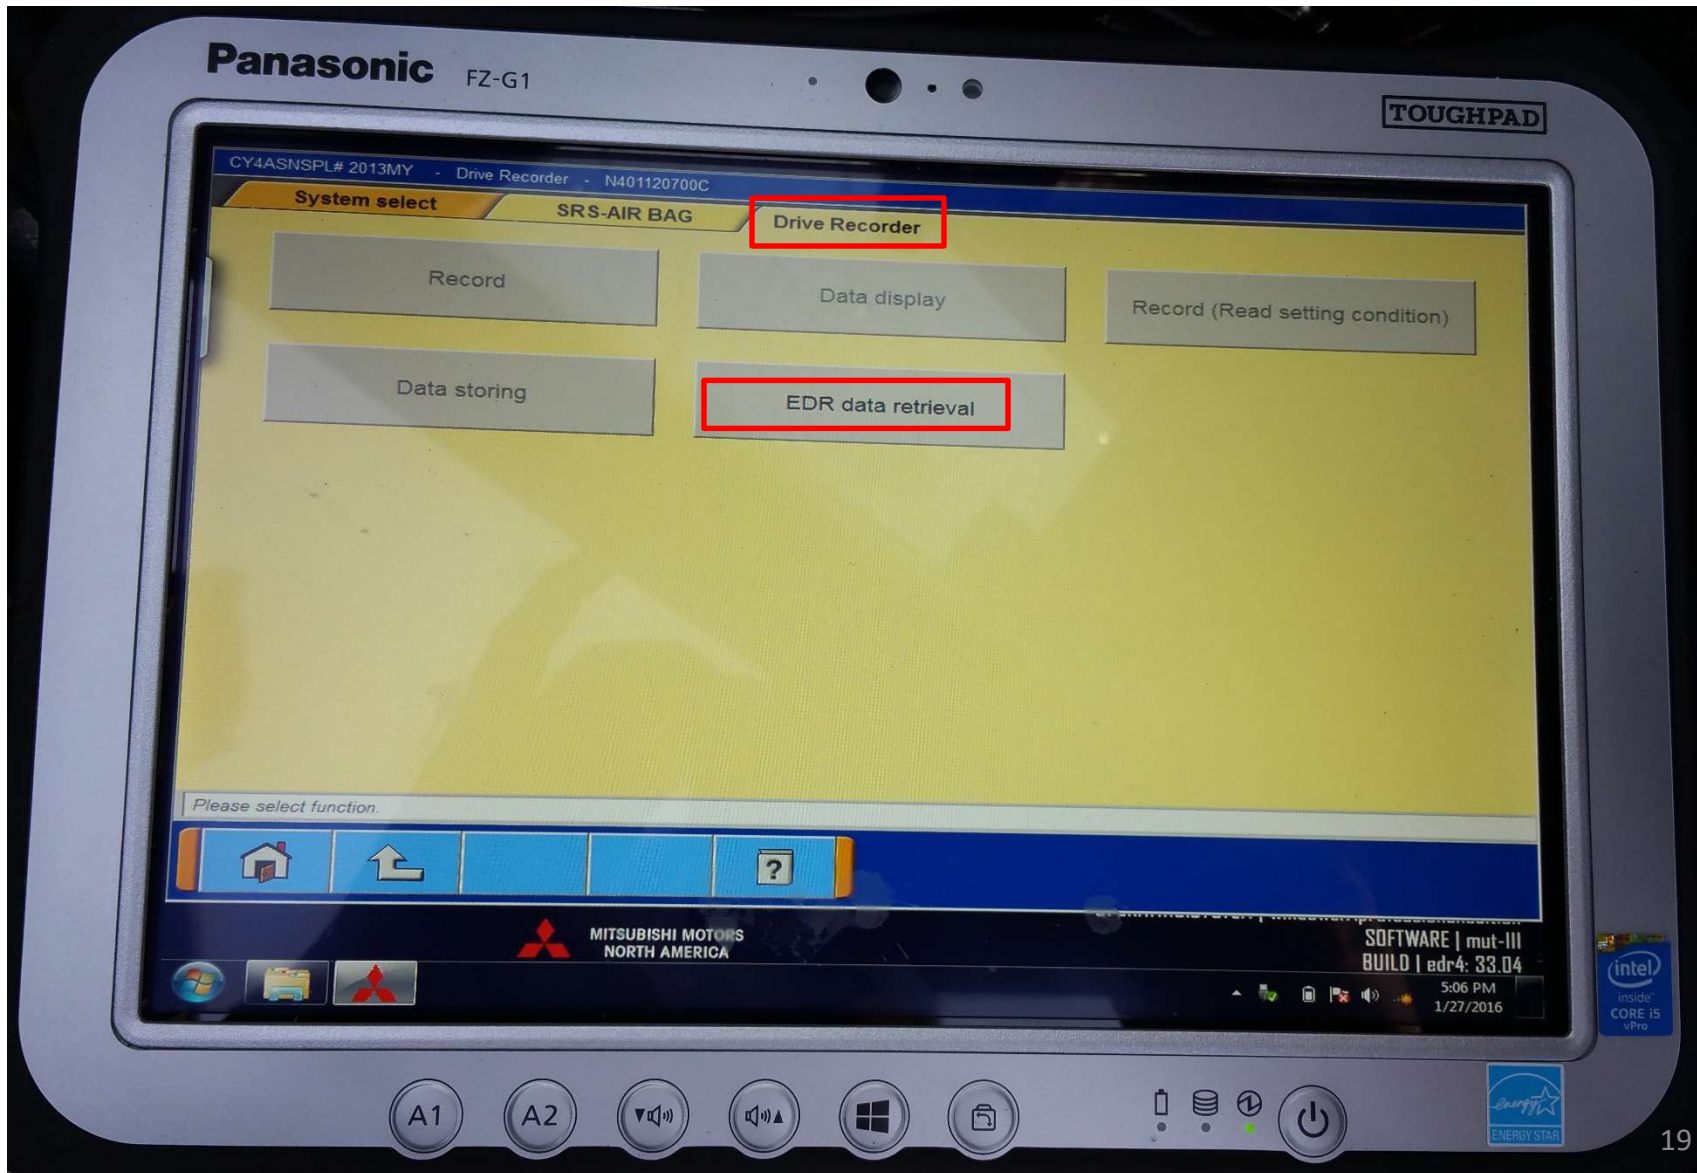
Panasonic FZ-G1

TOUGHPAD

CY4ASNSPL# 2013MY - Drive Recorder - N401120700C

System select

SRS-AIR BAG

Drive Recorder

Record

Data display

Record (Read setting condition)

Data storing

EDR data retrieval

Please select function.

?

MITSUBISHI MOTORS NORTH AMERICA

SOFTWARE | mut-III
BUILD | edr4: 33.04

5:06 PM
1/27/2016

intel inside CORE i5 vPro

A1

A2

ENERGY STAR

19